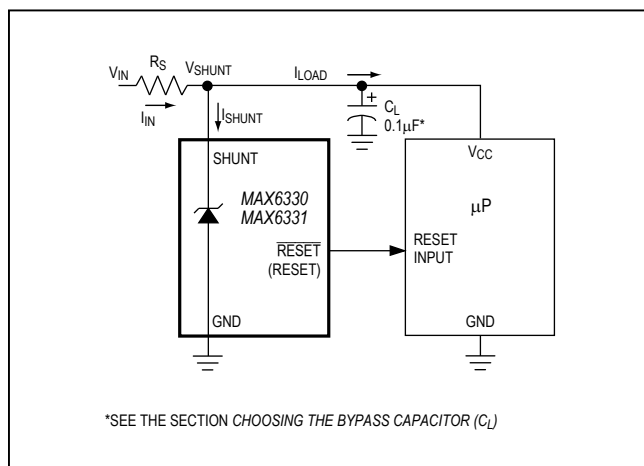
$V_{IN}$ $R_S$ $V_{SHUNT}$ $I_{LOAD}$

$I_{IN}$ $I_{SHUNT}$

+ $C_L$ $0.1\mu F^*$

SHUNT

MAX6330
MAX6331

$\overline{RESET}$
(RESET)

GND

$V_{CC}$

$\mu P$

RESET
INPUT

GND

*SEE THE SECTION CHOOSING THE BYPASS CAPACITOR ($C_L$)